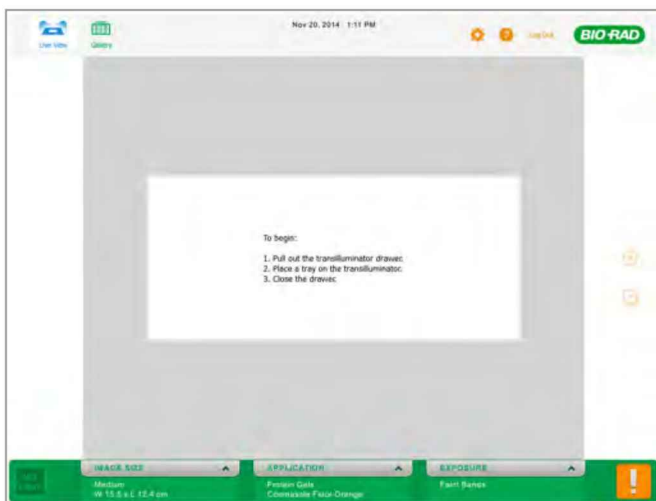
Live View

Gallery

Nov 20, 2014 1:11 PM

Log Out

BIO-RAD

To begin:

1. Pull out the transilluminator drawer.
2. Place a tray on the transilluminator.
3. Close the drawer.

IMAGE SIZE
Medium
W 15.5 x L 12.4 cm

APPLICATION
Protein Gels
Coomassie Fluor Orange

EXPOSURE
Faint Bands

!